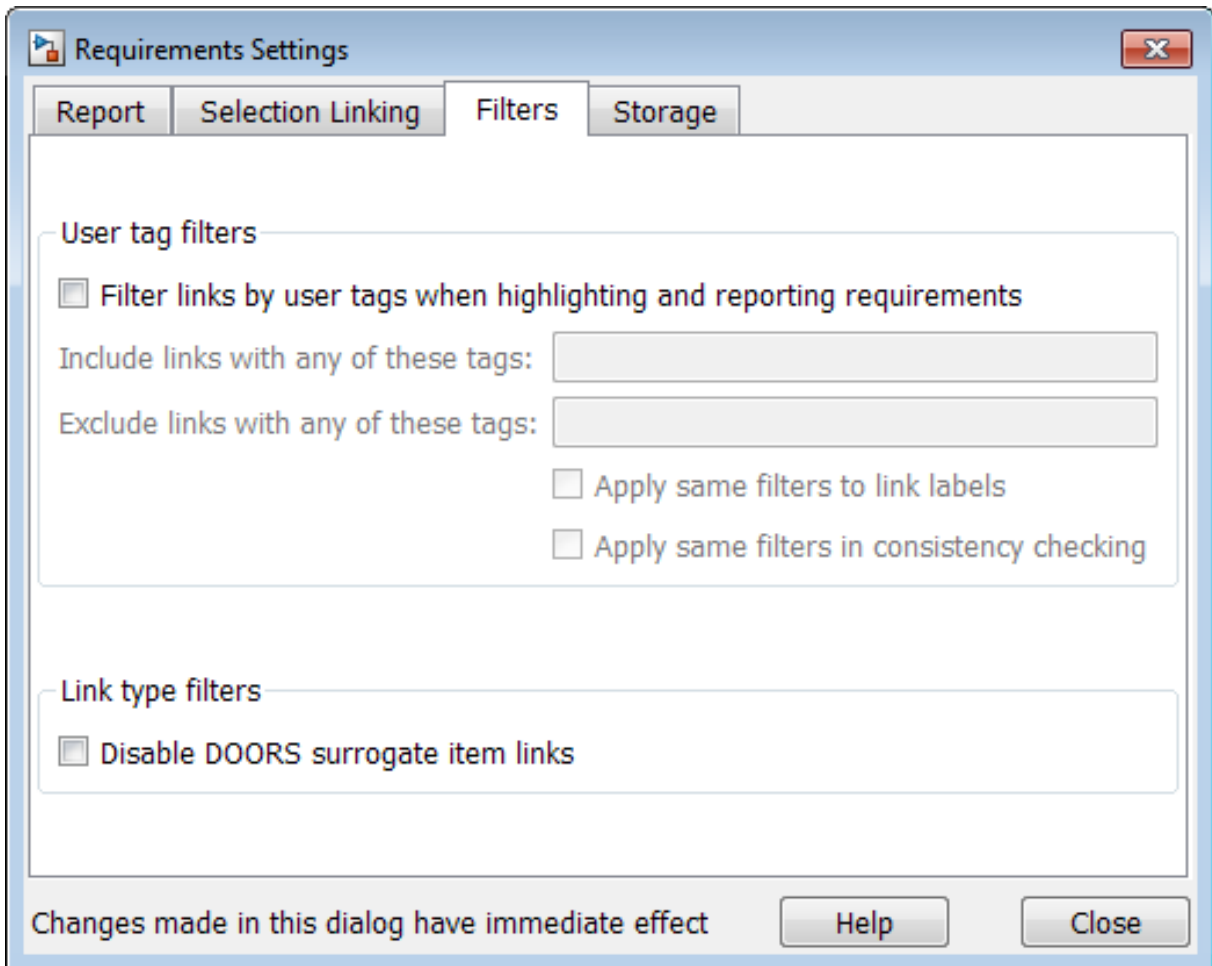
Requirements Settings

Report | Selection Linking | Filters | Storage

User tag filters

Filter links by user tags when highlighting and reporting requirements

Include links with any of these tags:

Exclude links with any of these tags:

Apply same filters to link labels

Apply same filters in consistency checking

Link type filters

Disable DOORS surrogate item links

Changes made in this dialog have immediate effect

Help

Close